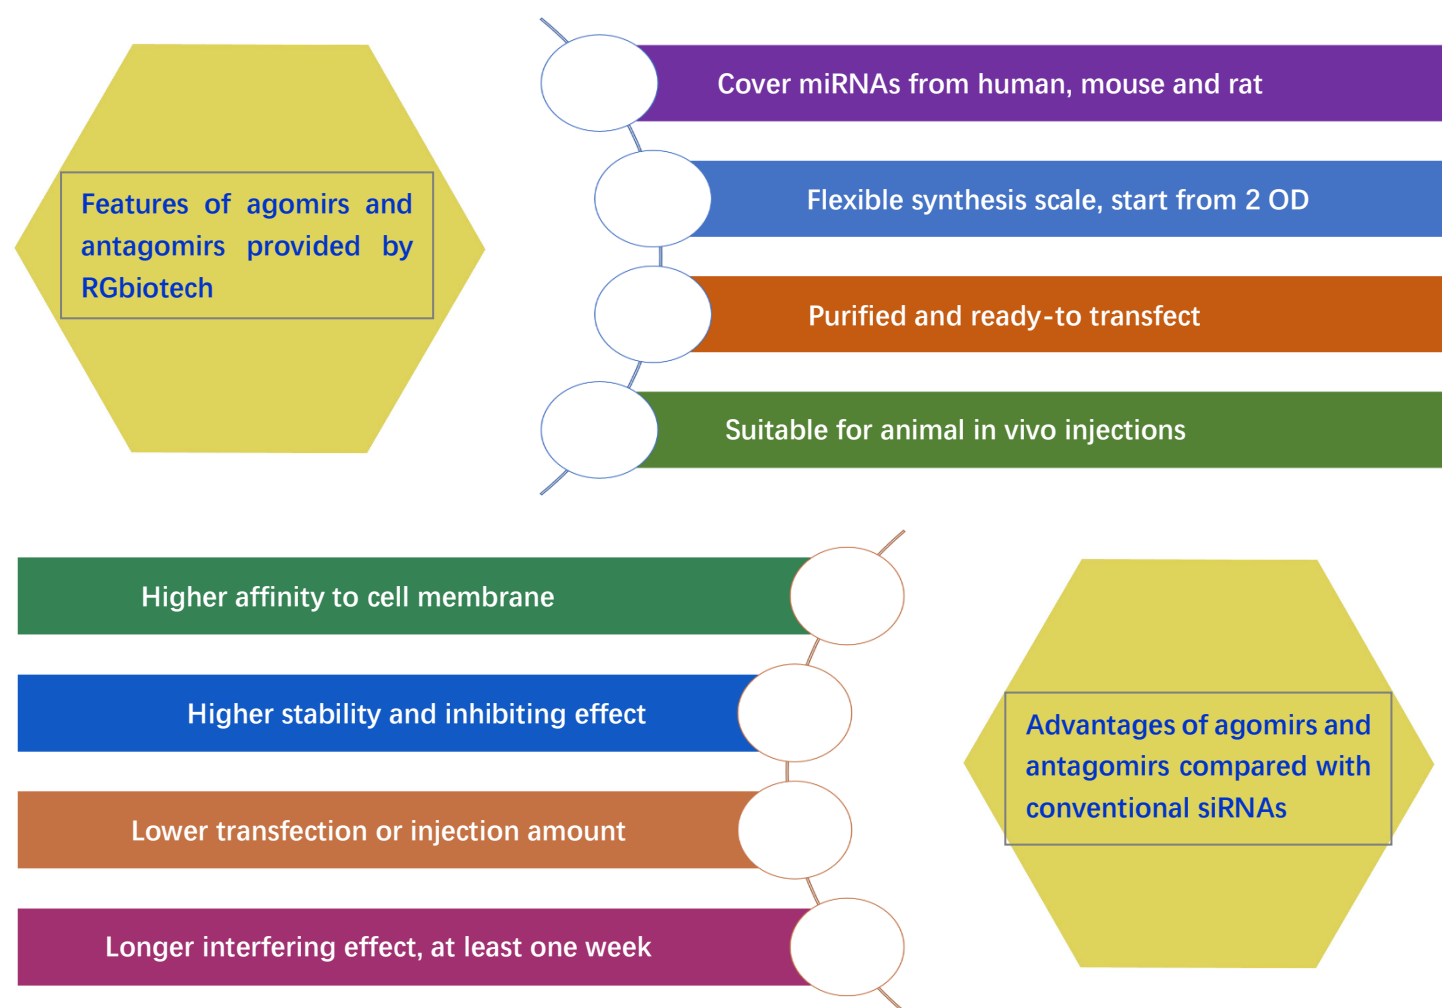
Features of agomirs and antagomirs provided by RGbiotech

Cover miRNAs from human, mouse and rat

Flexible synthesis scale, start from 2 OD

Purified and ready-to transfect

Suitable for animal in vivo injections

Higher affinity to cell membrane

Higher stability and inhibiting effect

Lower transfection or injection amount

Longer interfering effect, at least one week

Advantages of agomirs and antagomirs compared with conventional siRNAs